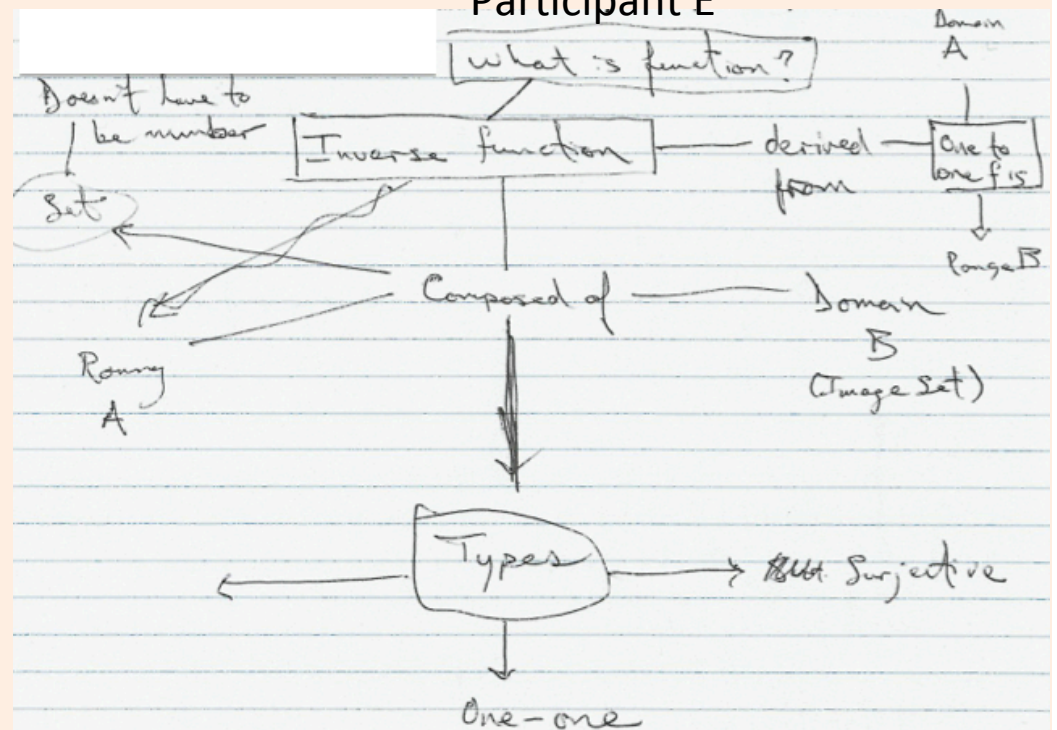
Participant E

what is function?

Doesn't have to be number

Set

Inverse function

derived from

Domain A

One to one f is

Range B

Composed of

Domain B (Image Set)

Range A

Types

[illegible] Surjective

One-one